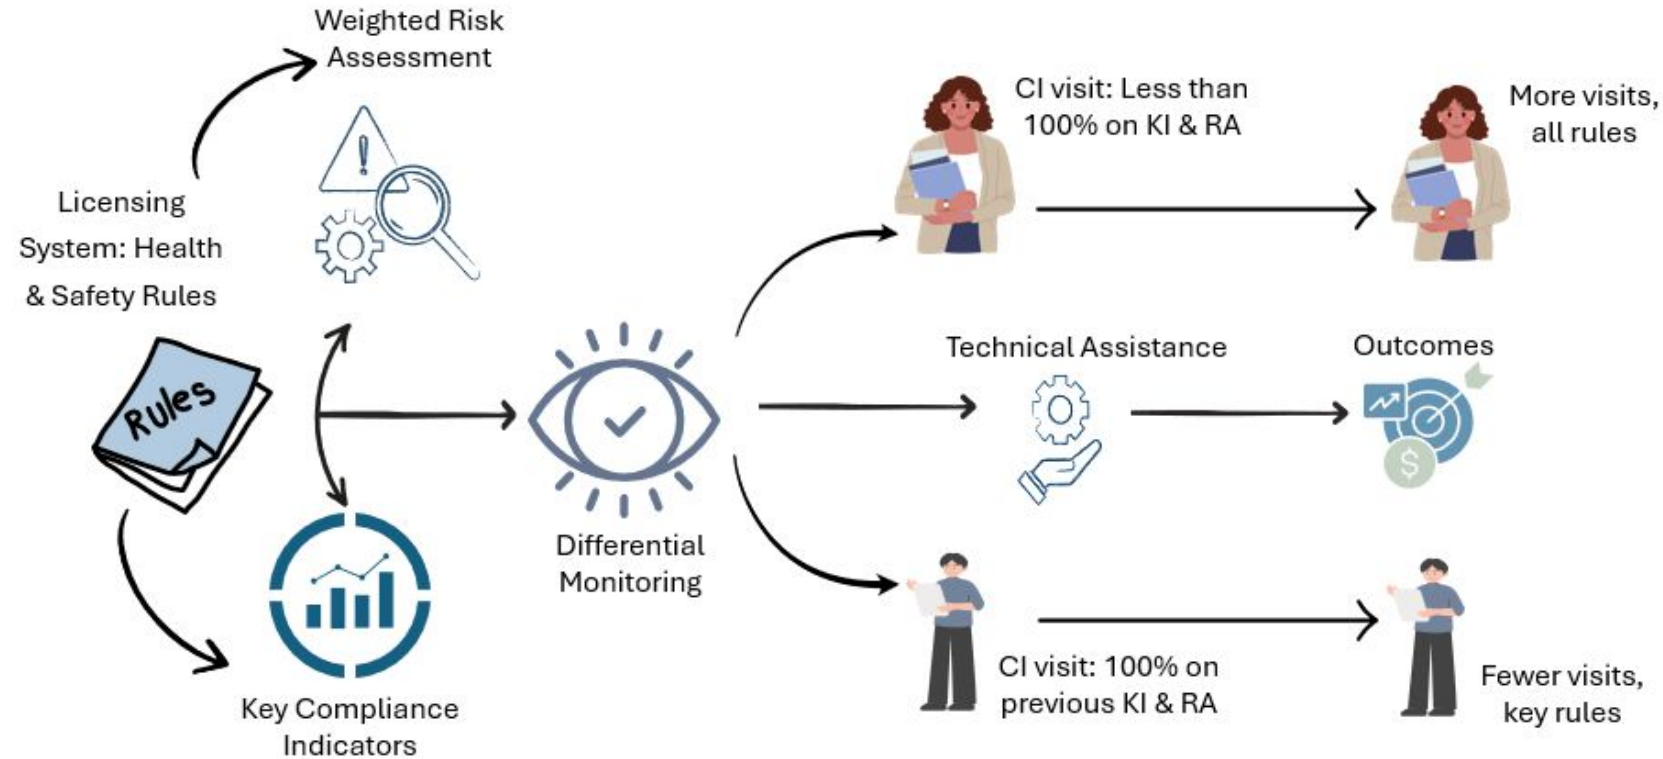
Weighted Risk Assessment

Licensing System: Health & Safety Rules

Rules

Key Compliance Indicators

Differential Monitoring

CI visit: Less than 100% on KI & RA

More visits, all rules

Technical Assistance

Outcomes

CI visit: 100% on previous KI & RA

Fewer visits, key rules